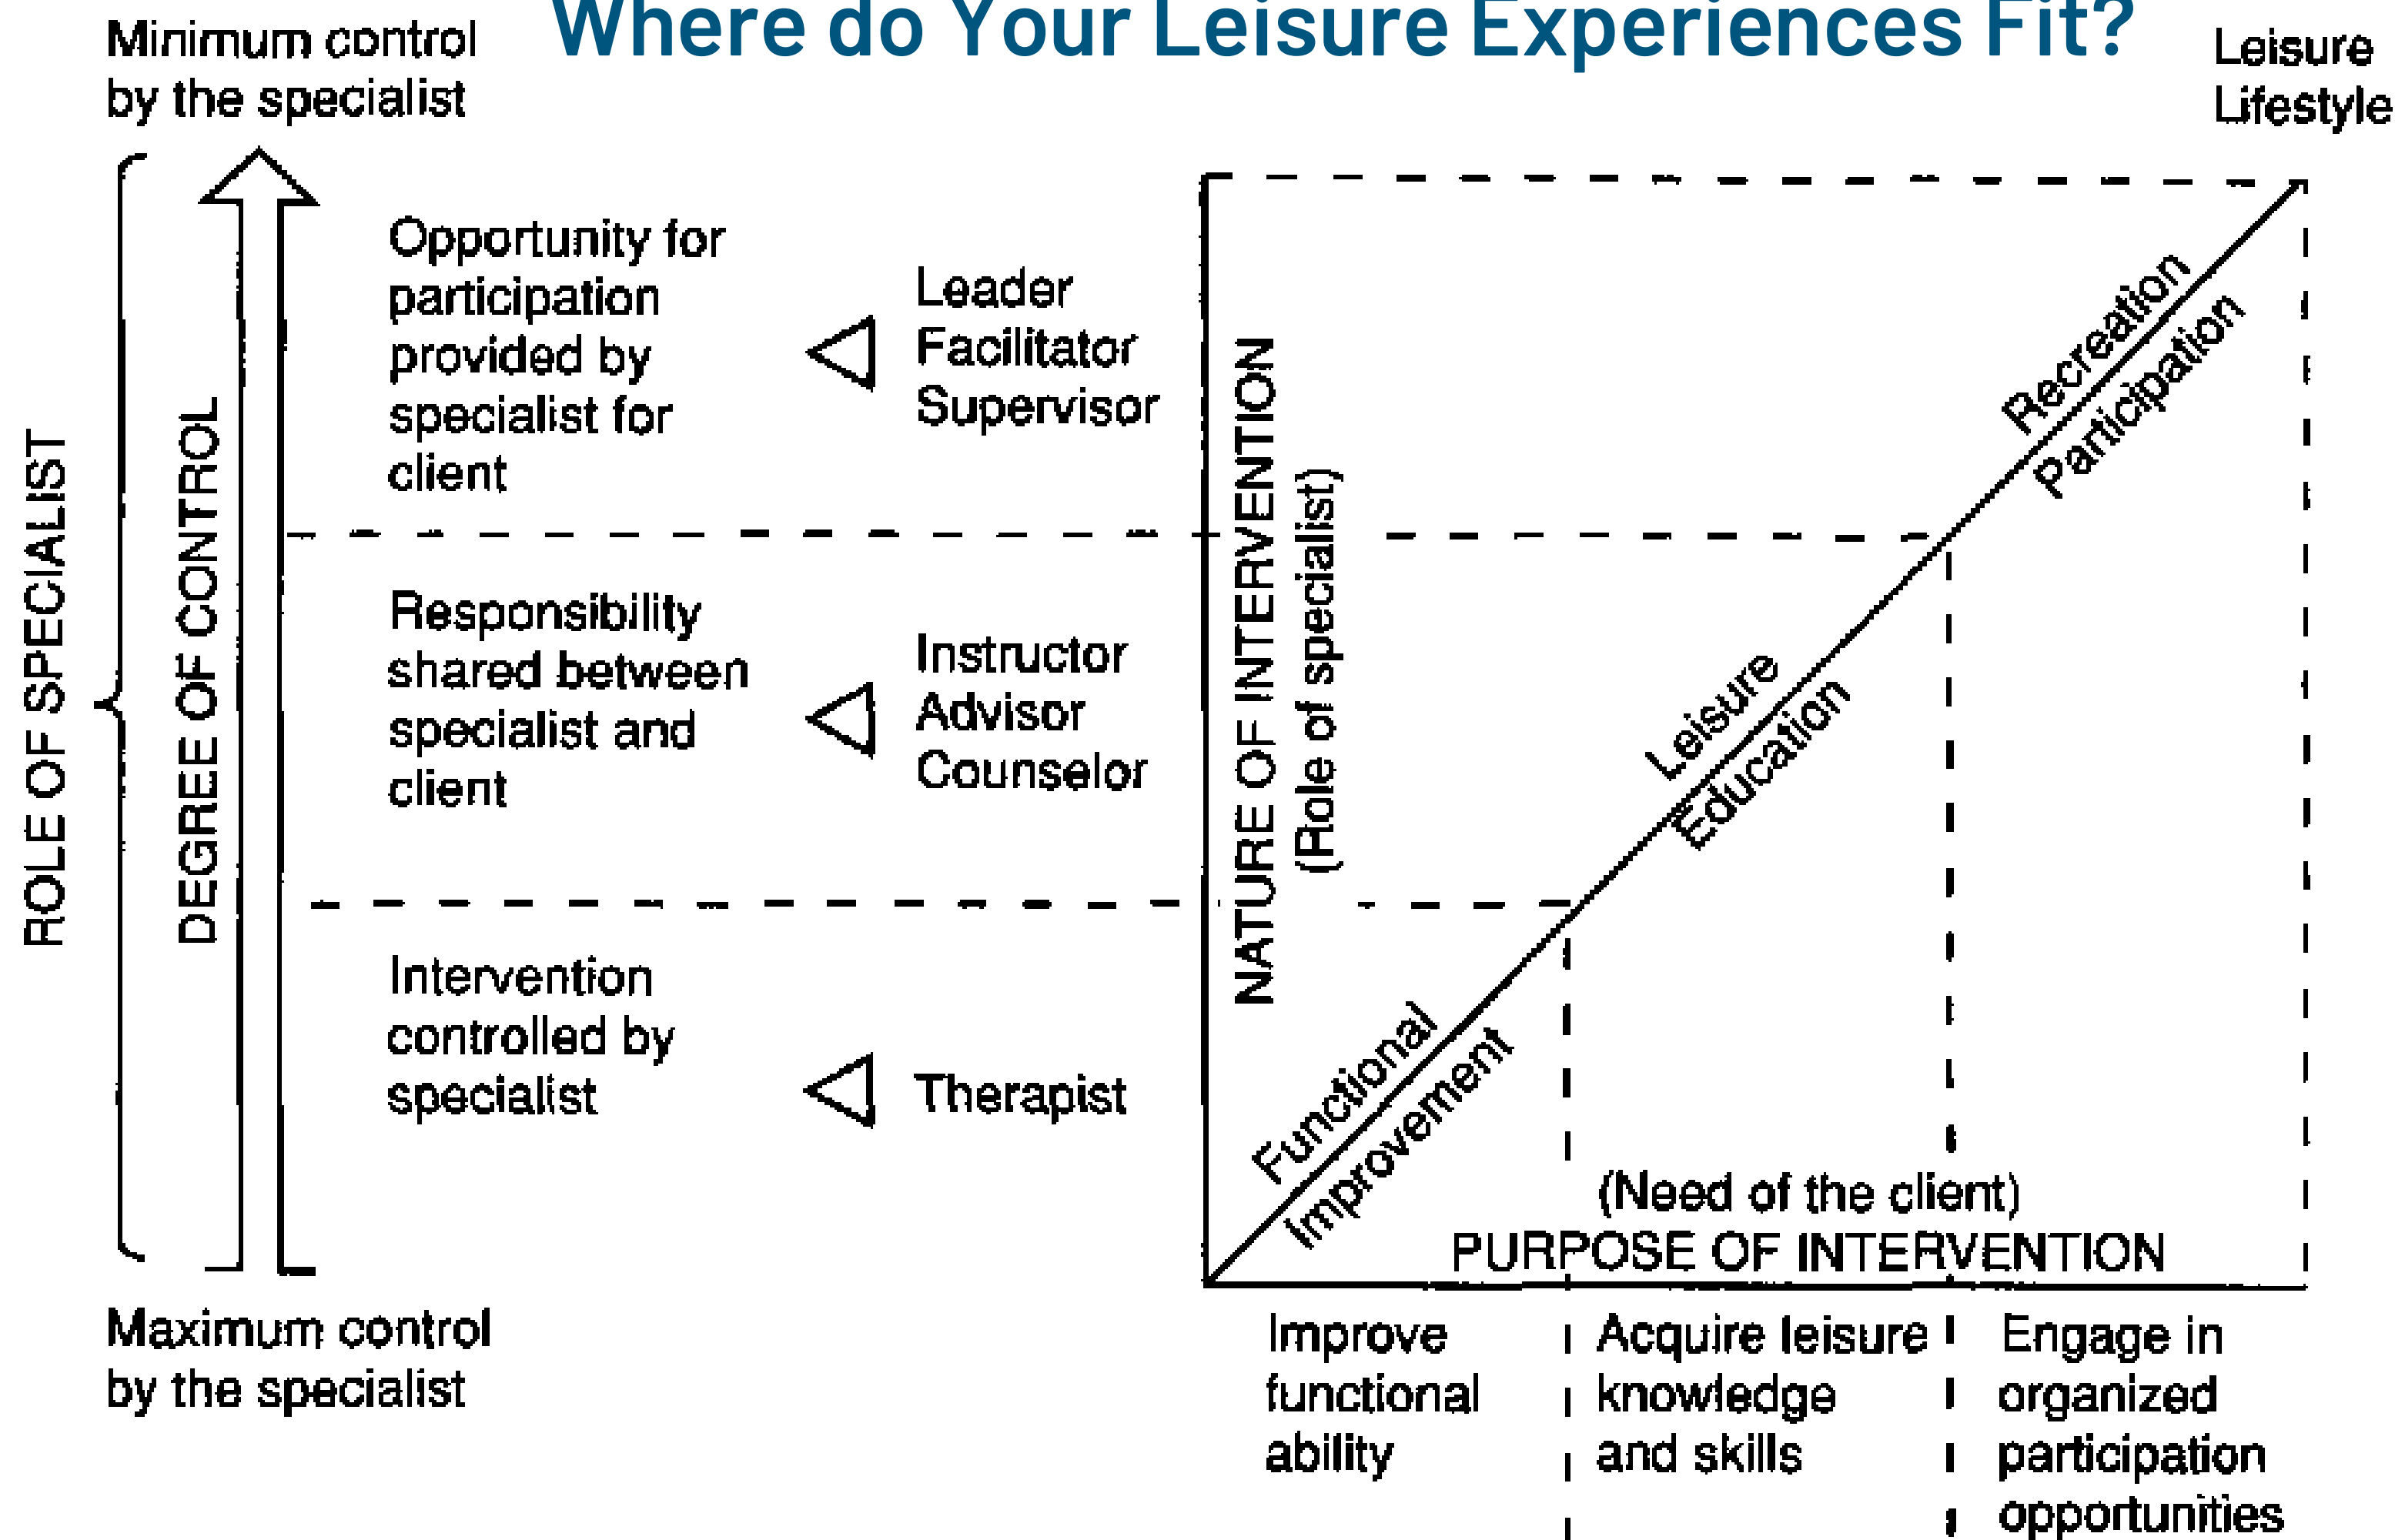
Where do Your Leisure Experiences Fit?

Minimum control by the specialist

Leisure Lifestyle

ROLE OF SPECIALIST

DEGREE OF CONTROL

Opportunity for participation provided by specialist for client

Leader Facilitator Supervisor

Responsibility shared between specialist and client

Instructor Advisor Counselor

Intervention controlled by specialist

Therapist

Maximum control by the specialist

NATURE OF INTERVENTION (Role of specialist)

Recreation Participation

Leisure Education

Functional Improvement

(Need of the client)
PURPOSE OF INTERVENTION

Improve functional ability

Acquire leisure knowledge and skills

Engage in organized participation opportunities